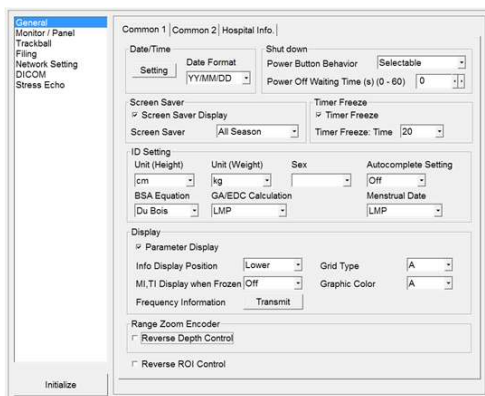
General
Monitor / Panel
Trackball
Filing
Network Setting
DICOM
Stress Echo

Initialize

Common 1 | Common 2 | Hospital Info.

Date/Time
Setting
Date Format
YY/MM/DD

Shut down
Power Button Behavior Selectable
Power Off Waiting Time (s) (0 - 60) 0

Screen Saver
☑ Screen Saver Display
Screen Saver All Season

Timer Freeze
☑ Timer Freeze
Timer Freeze: Time 20

ID Setting
Unit (Height) cm
Unit (Weight) kg
Sex
Autocomplete Setting Off
BSA Equation Du Bois
GA/EDC Calculation LMP
Menstrual Date LMP

Display
☑ Parameter Display
Info Display Position Lower
Grid Type A
MI,TI Display when Frozen Off
Graphic Color A
Frequency Information Transmit

Range Zoom Encoder
☐ Reverse Depth Control

☐ Reverse ROI Control